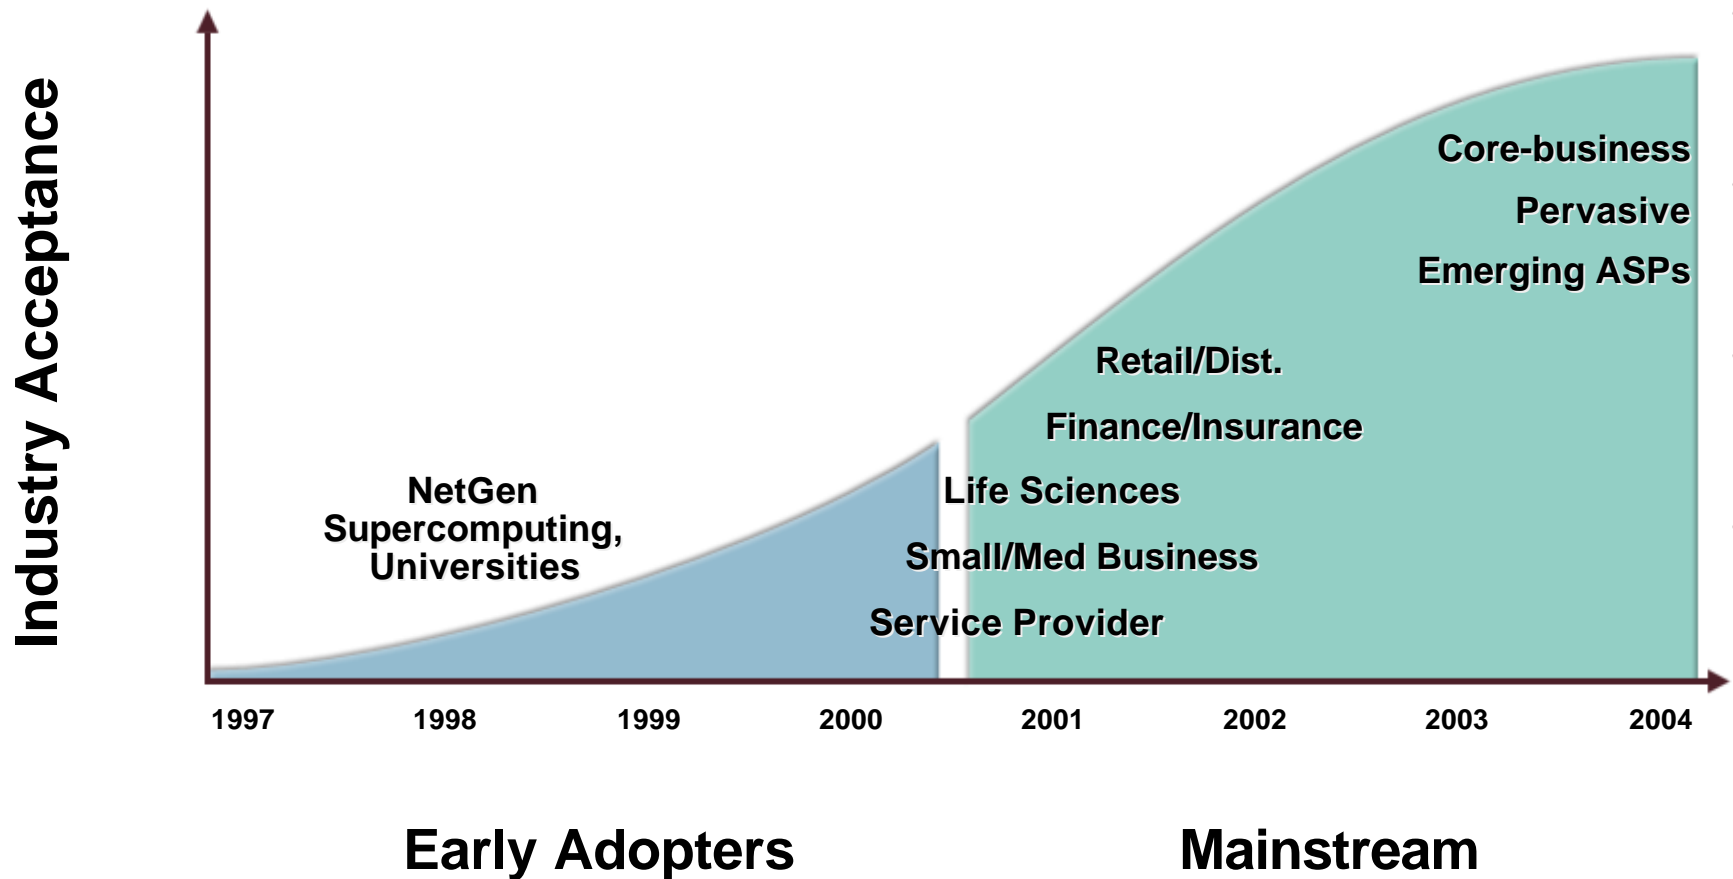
Industry Acceptance

Core-business
Pervasive
Emerging ASPs

Retail/Dist.
Finance/Insurance
Life Sciences
Small/Med Business
Service Provider

NetGen
Supercomputing,
Universities

1997 1998 1999 2000 2001 2002 2003 2004

Early Adopters

Mainstream